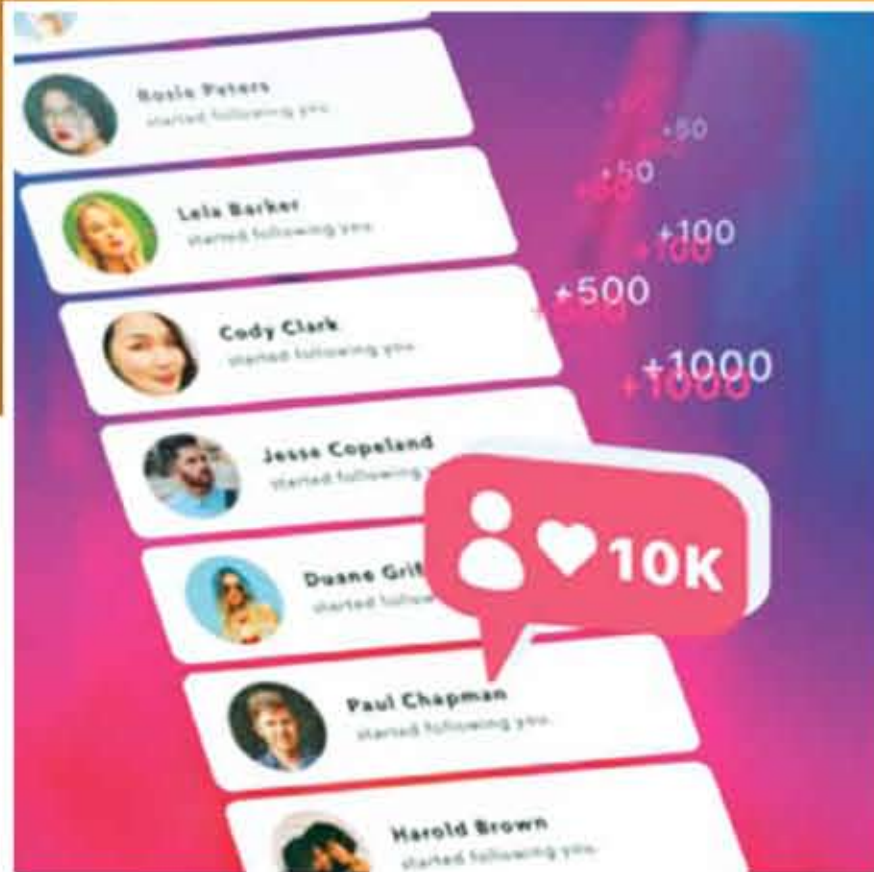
Rosie Peters
started following you.

Lela Barker
started following you.

Cody Clark
started following you.

Jesse Copeland
started following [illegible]

Duane Gri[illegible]
started follow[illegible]

Paul Chapman
started following you.

Harold Brown
started following you.

+50
+50
+100
+500
+1000

10K